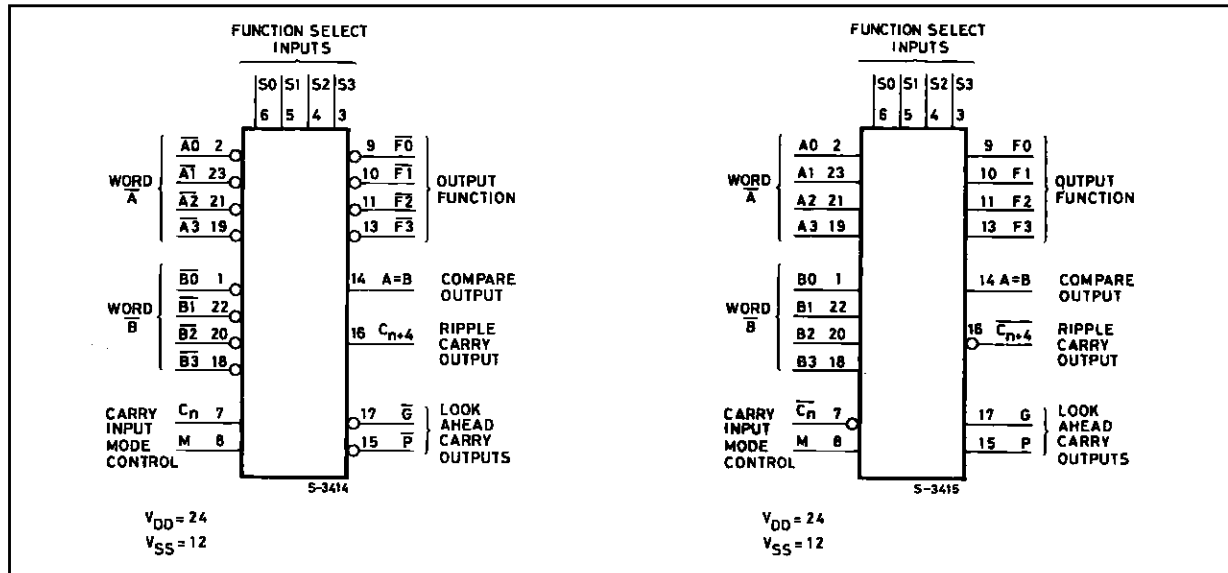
FUNCTION SELECT INPUTS

S0 S1 S2 S3
6 5 4 3

WORD $\overline{A}$

$\overline{A0}$ 2
$\overline{A1}$ 23
$\overline{A2}$ 21
$\overline{A3}$ 19

WORD $\overline{B}$

$\overline{B0}$ 1
$\overline{B1}$ 22
$\overline{B2}$ 20
$\overline{B3}$ 18

CARRY INPUT $C_n$ 7
MODE CONTROL M 8

9 $\overline{F0}$
10 $\overline{F1}$
11 $\overline{F2}$
13 $\overline{F3}$
OUTPUT FUNCTION

14 A=B COMPARE OUTPUT

16 $C_{n+4}$ RIPPLE CARRY OUTPUT

17 $\overline{G}$
15 $\overline{P}$
LOOK AHEAD CARRY OUTPUTS

S-3414

$V_{DD}$ = 24
$V_{SS}$ = 12

FUNCTION SELECT INPUTS

S0 S1 S2 S3
6 5 4 3

WORD $\overline{A}$

A0 2
A1 23
A2 21
A3 19

WORD $\overline{B}$

B0 1
B1 22
B2 20
B3 18

CARRY INPUT $\overline{C_n}$ 7
MODE CONTROL M 8

9 F0
10 F1
11 F2
13 F3
OUTPUT FUNCTION

14 A=B COMPARE OUTPUT

16 $\overline{C_{n+4}}$ RIPPLE CARRY OUTPUT

17 G
15 P
LOOK AHEAD CARRY OUTPUTS

S-3415

$V_{DD}$ = 24
$V_{SS}$ = 12